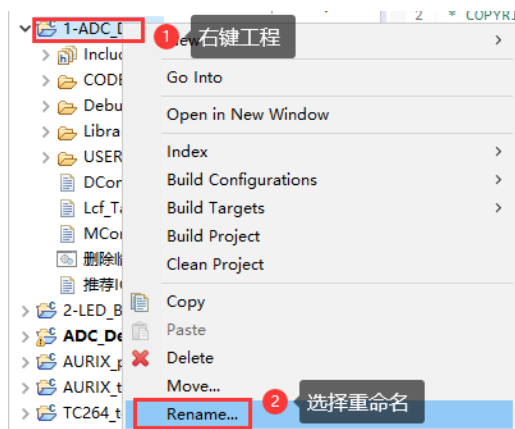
1-ADC_D
1 右键工程
New
2 * COPYRI
Includ
CODE
Debu
Libra
USER
DCon
Lcf_Ta
MCon
删除临
推荐I
2-LED_B
ADC_De
AURIX_
AURIX_t
TC264_t
Go Into
Open in New Window
Index
Build Configurations
Build Targets
Build Project
Clean Project
Copy
Paste
Delete
Move...
Rename...
2 选择重命名